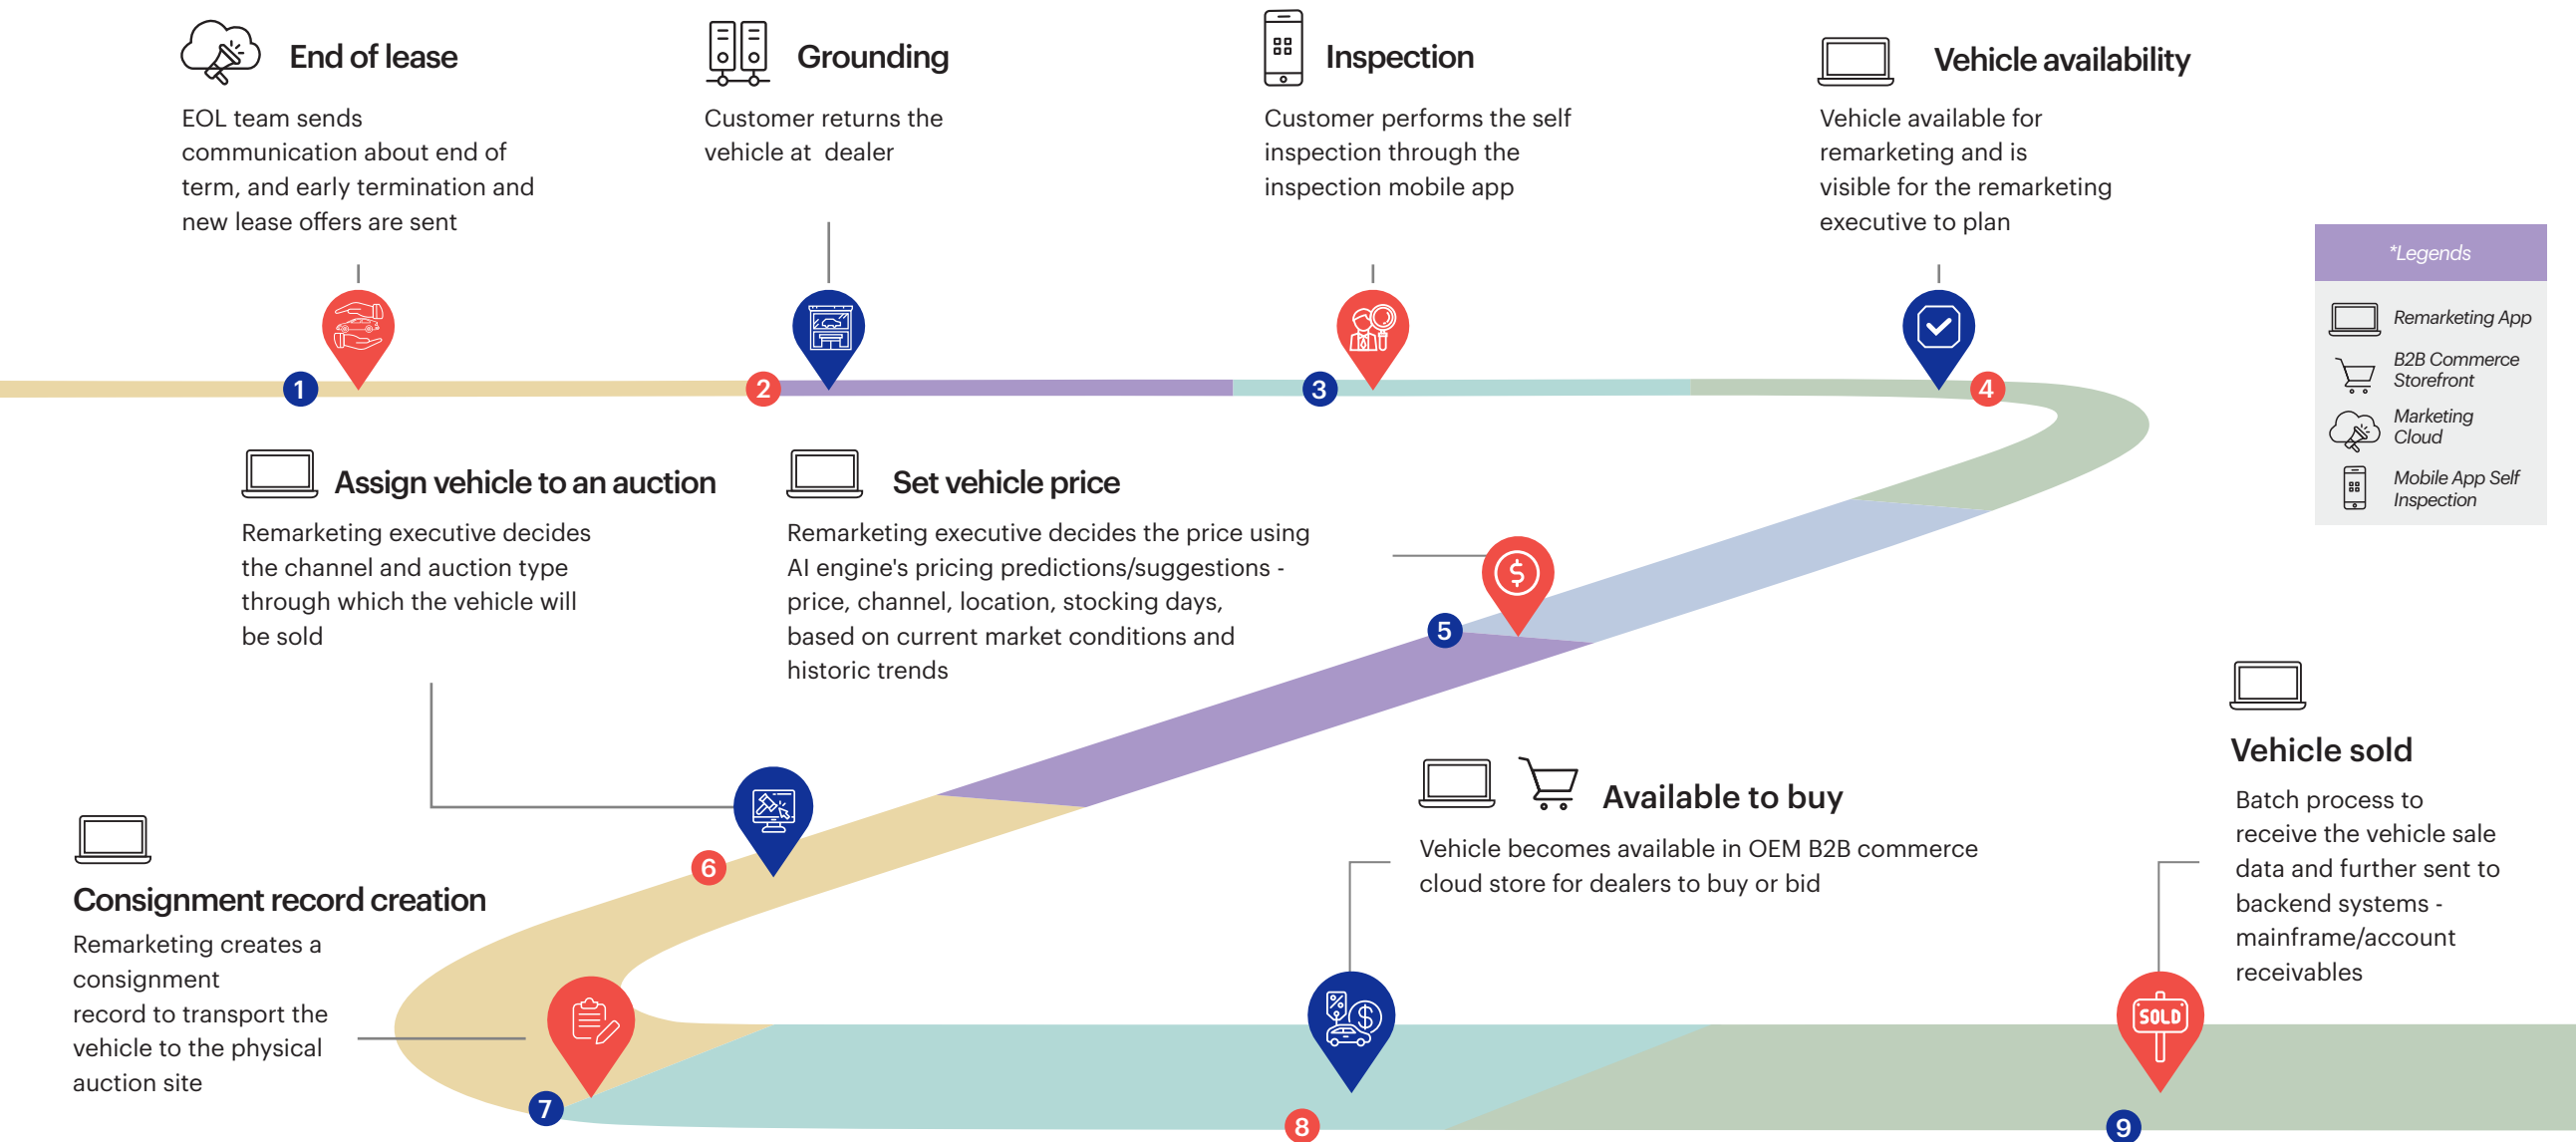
End of lease

EOL team sends communication about end of term, and early termination and new lease offers are sent

Grounding

Customer returns the vehicle at dealer

Inspection

Customer performs the self inspection through the inspection mobile app

Vehicle availability

Vehicle available for remarketing and is visible for the remarketing executive to plan

*Legends

Remarketing App

B2B Commerce Storefront

Marketing Cloud

Mobile App Self Inspection

1

2

3

4

Assign vehicle to an auction

Remarketing executive decides the channel and auction type through which the vehicle will be sold

Set vehicle price

Remarketing executive decides the price using AI engine's pricing predictions/suggestions - price, channel, location, stocking days, based on current market conditions and historic trends

5

6

Vehicle sold

Batch process to receive the vehicle sale data and further sent to backend systems - mainframe/account receivables

Available to buy

Vehicle becomes available in OEM B2B commerce cloud store for dealers to buy or bid

Consignment record creation

Remarketing creates a consignment record to transport the vehicle to the physical auction site

SOLD

7

8

9